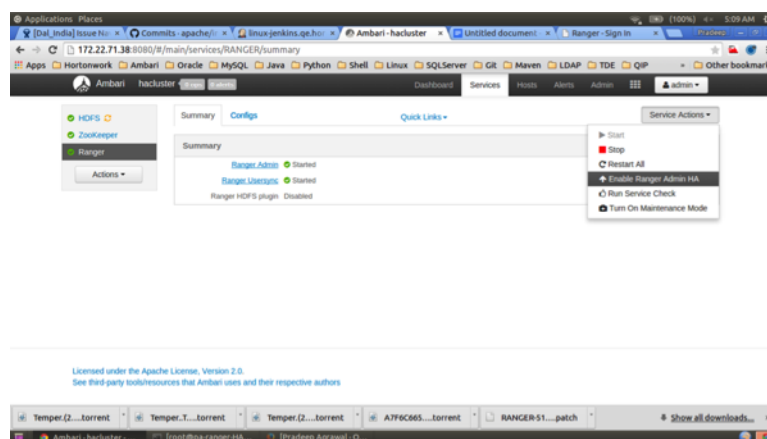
Applications Places
(100%) 5:09 AM
[Dal_India] Issue Na × Commits · apache/i × linux-jenkins.qe.ho × Ambari - hacluster × Untitled document × Ranger - Sign In ×
Pradeep
172.22.71.38:8080/#/main/services/RANGER/summary
Apps Hortonwork Ambari Oracle MySQL Java Python Shell Linux SQLServer Git Maven LDAP TDE QIP » Other bookmar
Ambari hacluster
Dashboard Services Hosts Alerts Admin admin
HDFS
ZooKeeper
Ranger
Actions
Summary Configs
Quick Links
Service Actions
Summary
Ranger Admin Started
Ranger Usersync Started
Ranger HDFS plugin Disabled
Start
Stop
Restart All
Enable Ranger Admin HA
Run Service Check
Turn On Maintenance Mode
Licensed under the Apache License, Version 2.0.
See third-party tools/resources that Ambari uses and their respective authors
Temper.(2....torrent Temper..T....torrent Temper.(2....torrent A7F6C665....torrent RANGER-51....patch
Show all downloads...
Ambari - hacluster [root@na-ranger-HA [Pradeep Agrawal - Q